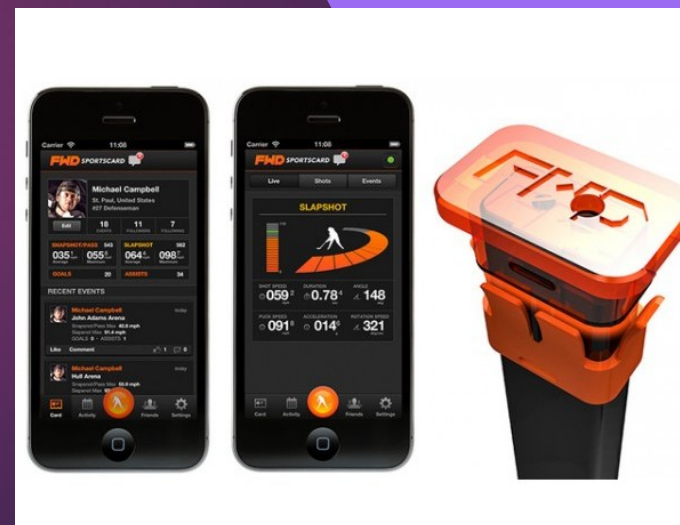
Carrier 11:08

FWD SPORTSCARD

Michael Campbell
St. Paul, United States
#27 Defenseman

Edit

18 EVENTS | 11 FOLLOWING | 7 FOLLOWERS

SNAPSHOT/PASS 943 | SLAPSHOT 562

035 Average | 055 Maximum | 064 Average | 098 Maximum

GOALS 20 | ASSISTS 34

RECENT EVENTS

Michael Campbell
John Adams Arena
today
Snapshot/Pass Max: 40.0 mph
Slapshot Max: 91.4 mph
GOALS 3 • ASSISTS 1

Like Comment

Michael Campbell
Hull Arena
today
Snapshot/Pass Max: 50.0 mph
Slapshot Max: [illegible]

Card Activity Friends Settings

Carrier 11:08

FWD SPORTSCARD

Live Shots Events

SLAPSHOT

SHOT SPEED 059 | DURATION 0.78 | ANGLE 148

PUCK SPEED 091 | ACCELERATION 014 | ROTATION SPEED 321

Card Activity Friends Settings

FWD